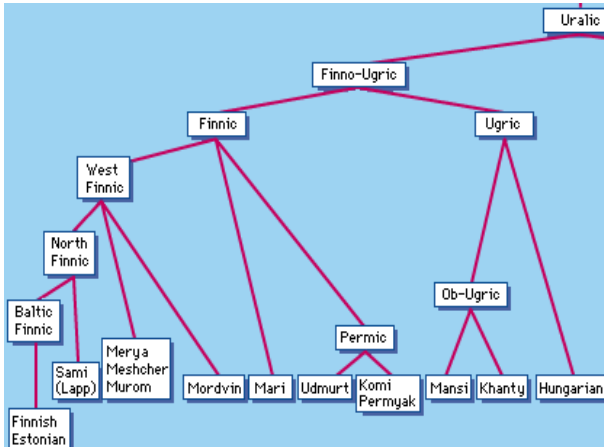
Uralic

Finno-Ugric

Finnic

Ugric

West Finnic

North Finnic

Baltic Finnic

Finnish Estonian

Sami (Lapp)

Merya Meshcher Murom

Mordvin

Mari

Permic

Udmurt

Komi Permyak

Ob-Ugric

Mansi

Khanty

Hungarian